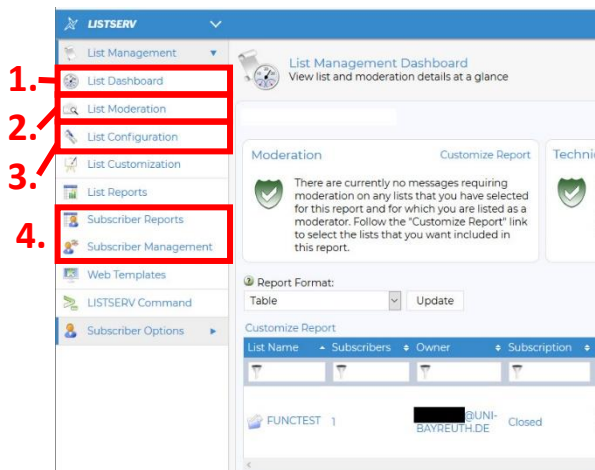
LISTSERV

List Management

1. List Dashboard

2. List Moderation

3. List Configuration

List Customization

List Reports

4. Subscriber Reports

Subscriber Management

Web Templates

LISTSERV Command

Subscriber Options

List Management Dashboard
View list and moderation details at a glance

Moderation

Customize Report

Techni

There are currently no messages requiring moderation on any lists that you have selected for this report and for which you are listed as a moderator. Follow the "Customize Report" link to select the lists that you want included in this report.

Report Format:

Table

Update

Customize Report

| List Name | Subscribers | Owner | Subscription |
|---|---|---|---|
| FUNCTEST | 1 | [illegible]@UNI-BAYREUTH.DE | Closed |